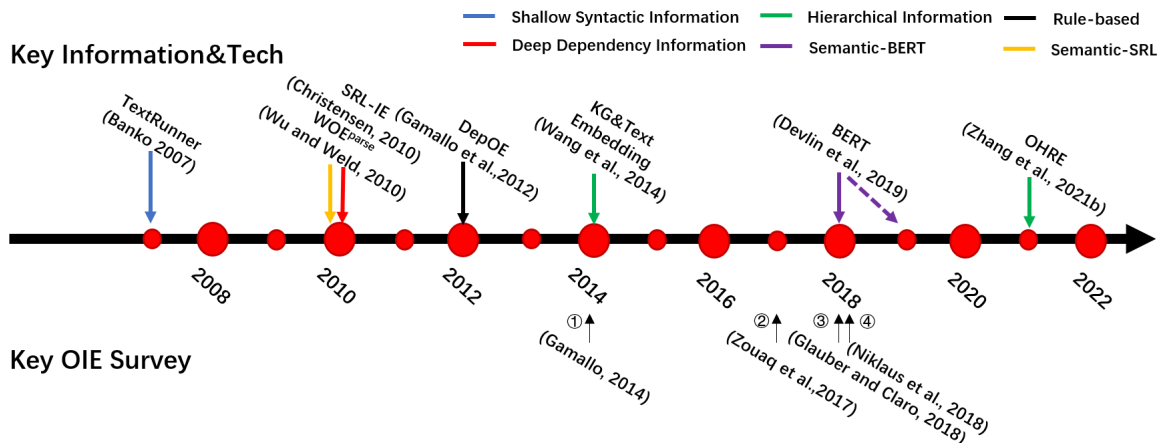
Shallow Syntactic Information
Hierarchical Information
Rule-based
Deep Dependency Information
Semantic-BERT
Semantic-SRL

Key Information&Tech

TextRunner (Banko 2007)
SRL-IE (Christensen, 2010)
WOE$^{parse}$ (Wu and Weld, 2010)
DepOE (Gamallo et al.,2012)
KG&Text Embedding (Wang et al., 2014)
BERT (Devlin et al., 2019)
OHRE (Zhang et al., 2021b)

2008
2010
2012
2014
2016
2018
2020
2022

①
②
③
④

Key OIE Survey

(Gamallo, 2014)
(Zouaq et al.,2017)
(Glauber and Claro, 2018)
(Niklaus et al., 2018)